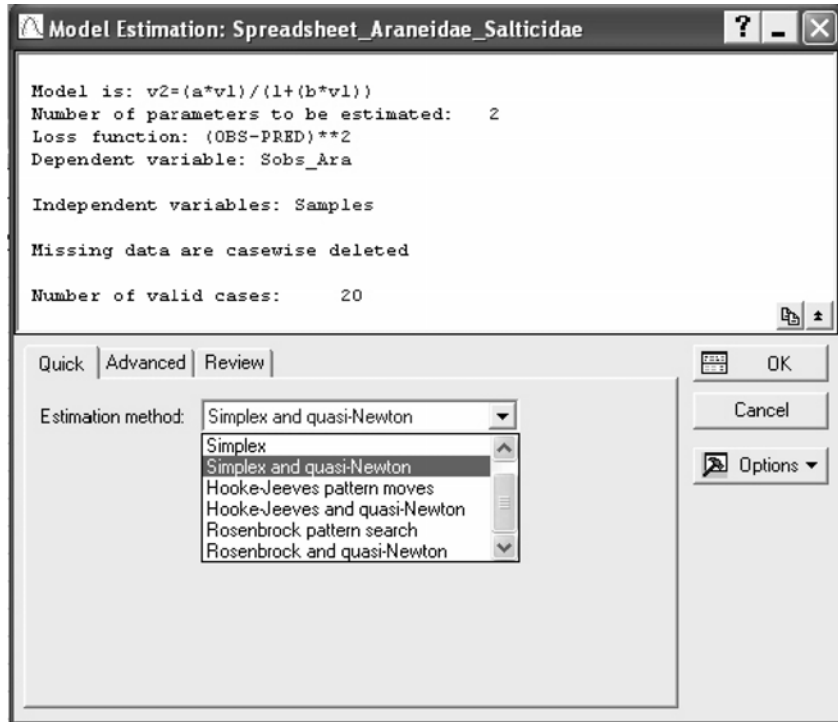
Model Estimation: Spreadsheet_Araneidae_Salticidae

Model is: v2=(a*v1)/(1+(b*v1))
Number of parameters to be estimated: 2
Loss function: (OBS-PRED)**2
Dependent variable: Sobs_Ara

Independent variables: Samples

Missing data are casewise deleted

Number of valid cases: 20

Quick | Advanced | Review

Estimation method: Simplex and quasi-Newton

Simplex
Simplex and quasi-Newton
Hooke-Jeeves pattern moves
Hooke-Jeeves and quasi-Newton
Rosenbrock pattern search
Rosenbrock and quasi-Newton

OK

Cancel

Options